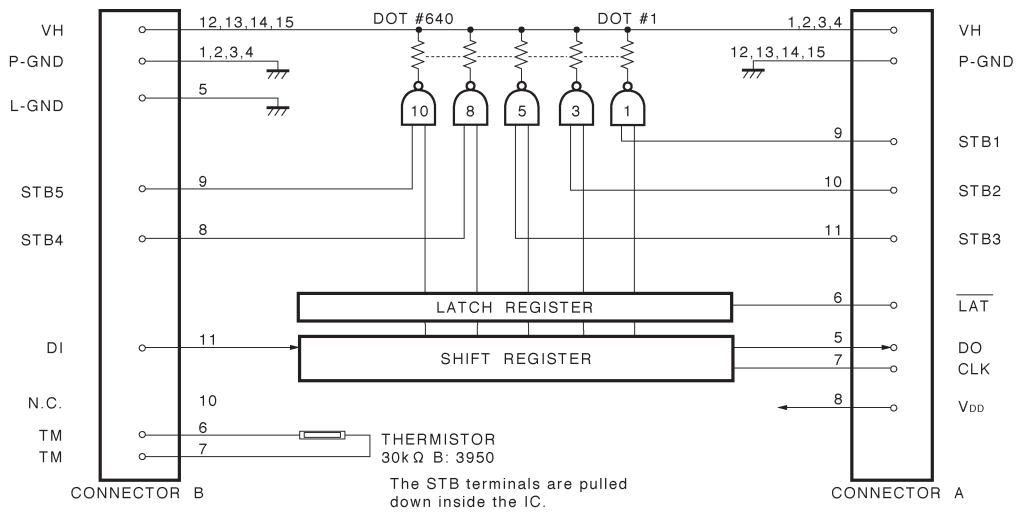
VH
P-GND
L-GND
STB5
STB4
DI
N.C.
TM
TM
CONNECTOR B

12,13,14,15
1,2,3,4
5
9
8
11
10
6
7

DOT #640
DOT #1

10
8
5
3
1

LATCH REGISTER
SHIFT REGISTER

THERMISTOR
30kΩ B: 3950

The STB terminals are pulled down inside the IC.

1,2,3,4
12,13,14,15
9
10
11
6
5
7
8

VH
P-GND
STB1
STB2
STB3
$\overline{LAT}$
DO
CLK
$V_{DD}$
CONNECTOR A